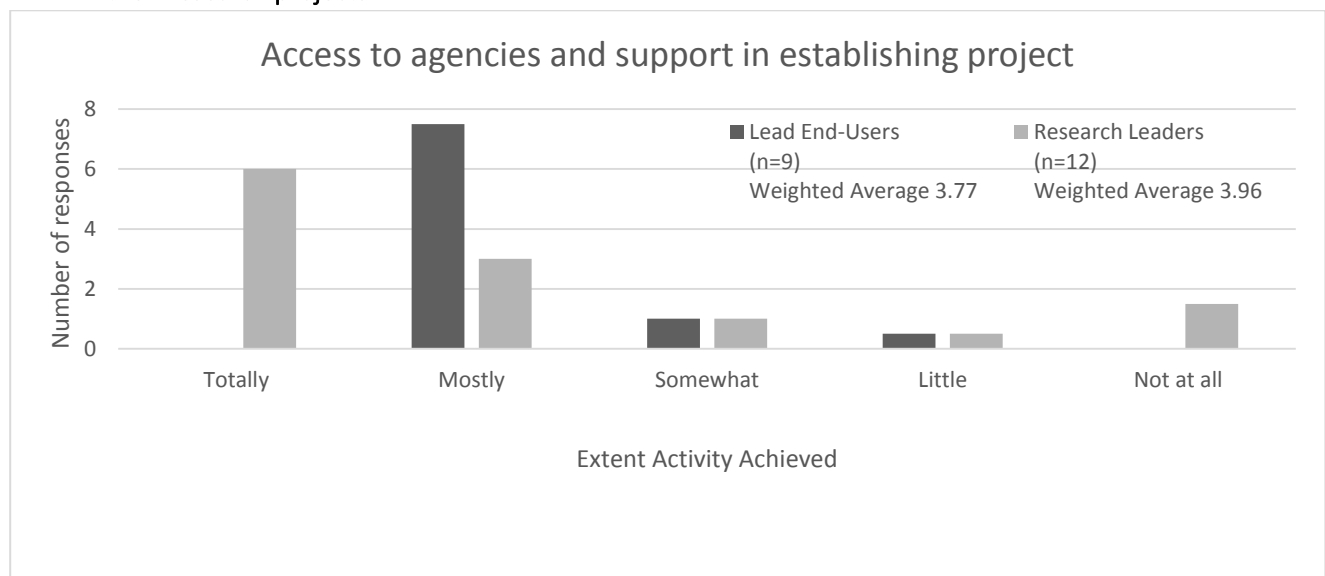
Access to agencies and support in establishing project

Number of responses

8
6
4
2
0

Lead End-Users (n=9) Weighted Average 3.77

Research Leaders (n=12) Weighted Average 3.96

Totally
Mostly
Somewhat
Little
Not at all

Extent Activity Achieved